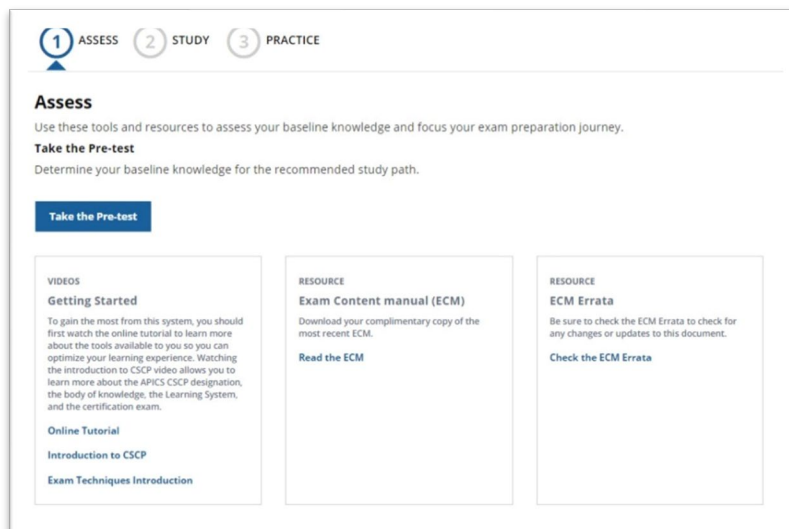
1 ASSESS 2 STUDY 3 PRACTICE

Assess

Use these tools and resources to assess your baseline knowledge and focus your exam preparation journey.

Take the Pre-test

Determine your baseline knowledge for the recommended study path.

Take the Pre-test

VIDEOS

Getting Started

To gain the most from this system, you should first watch the online tutorial to learn more about the tools available to you so you can optimize your learning experience. Watching the introduction to CSCP video allows you to learn more about the APICS CSCP designation, the body of knowledge, the Learning System, and the certification exam.

Online Tutorial

Introduction to CSCP

Exam Techniques Introduction

RESOURCE

Exam Content manual (ECM)

Download your complimentary copy of the most recent ECM.

Read the ECM

RESOURCE

ECM Errata

Be sure to check the ECM Errata to check for any changes or updates to this document.

Check the ECM Errata